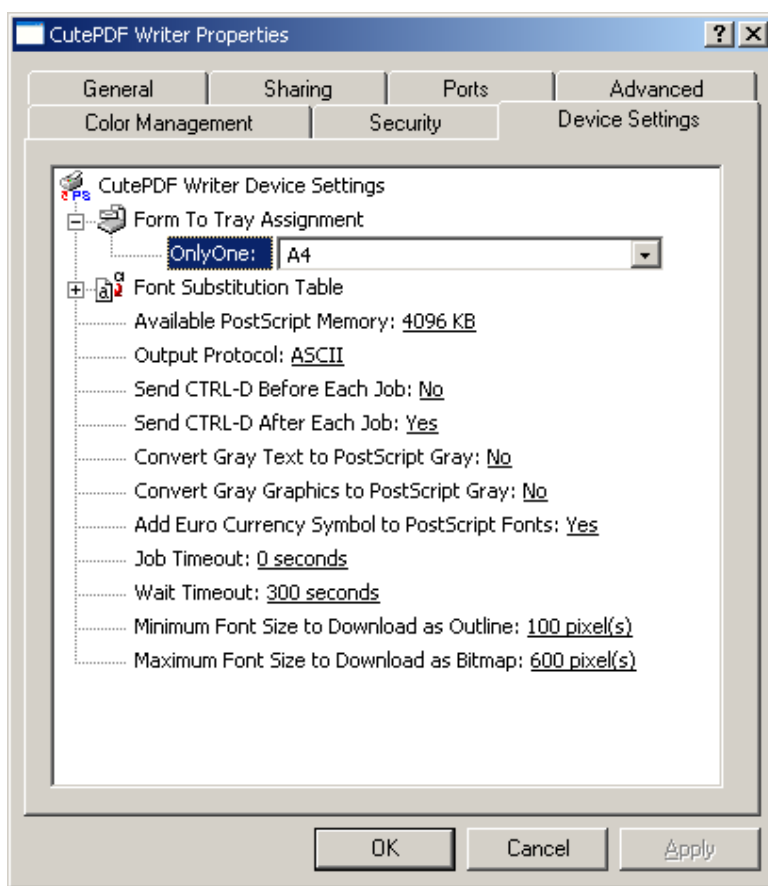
CutePDF Writer Properties

?

General | Sharing | Ports | Advanced
Color Management | Security | Device Settings

CutePDF Writer Device Settings
Form To Tray Assignment
OnlyOne: A4
Font Substitution Table
Available PostScript Memory: 4096 KB
Output Protocol: ASCII
Send CTRL-D Before Each Job: No
Send CTRL-D After Each Job: Yes
Convert Gray Text to PostScript Gray: No
Convert Gray Graphics to PostScript Gray: No
Add Euro Currency Symbol to PostScript Fonts: Yes
Job Timeout: 0 seconds
Wait Timeout: 300 seconds
Minimum Font Size to Download as Outline: 100 pixel(s)
Maximum Font Size to Download as Bitmap: 600 pixel(s)

OK | Cancel | Apply